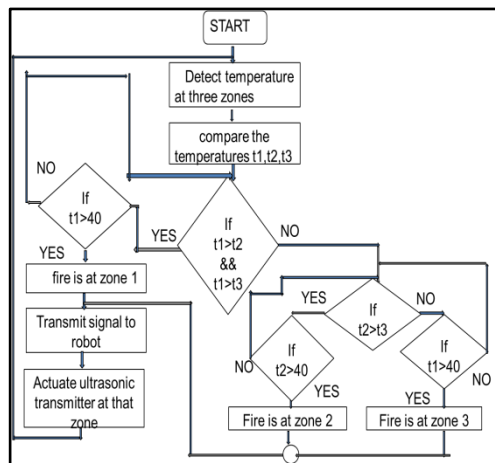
START

Detect temperature at three zones

compare the temperatures t1,t2,t3

NO

If t1>40

YES

If t1>t2 && t1>t3

NO

YES

fire is at zone 1

Transmit signal to robot

Actuate ultrasonic transmitter at that zone

YES

If t2>t3

NO

NO

If t2>40

YES

If t1>40

NO

YES

Fire is at zone 2

Fire is at zone 3